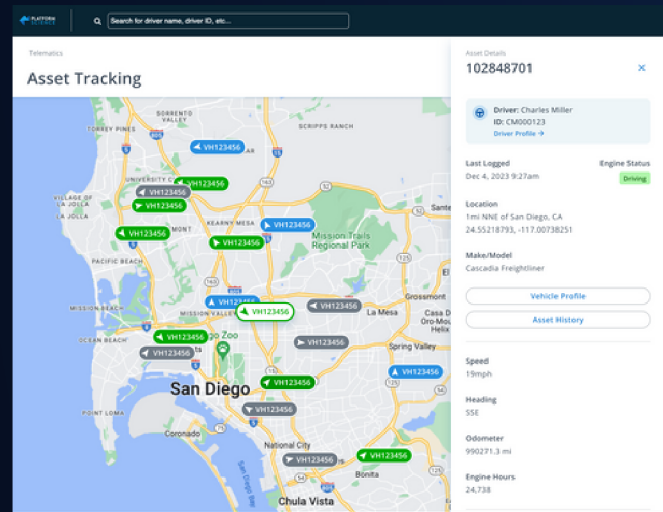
PLATFORM SCIENCE

Search for driver name, driver ID, etc...

Telematics

Asset Tracking

SORRENTO VALLEY
TORREY PINES
SCRIPPS RANCH
VH123456
VH123456
VH123456
VH123456
LA JOLLA
VH123456
VILLAGE OF LA JOLLA
MONT
VH123456
KEARNY MESA
VH123456
Mission Trails Regional Park
PACIFIC BEACH
MISSION BEACH
VH123456
VH123456
VH123456
Grossmont
La Mesa
VH123456
VH123456
Zoo
VH123456
VH123456
Spring Valley
VH123456
San Diego
VH123456
VH123456
POINT LOMA
Coronado
National City
VH123456
VH123456
Bonita
Chula Vista

Asset Details
102848701

Driver: Charles Miller
ID: CM000123
Driver Profile →

Last Logged
Dec 4, 2023 9:27am

Engine Status
Driving

Location
1mi NNE of San Diego, CA
24.55218793, -117.00738251

Make/Model
Cascadia Freightliner

Vehicle Profile

Asset History

Speed
19mph

Heading
SSE

Odometer
990271.3 mi

Engine Hours
24,738